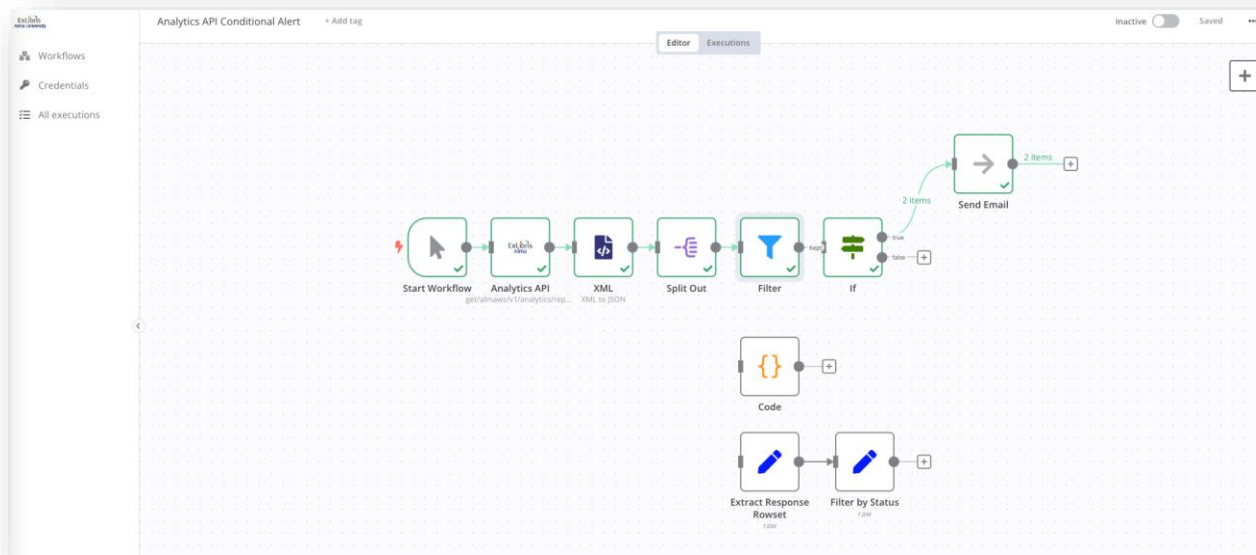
ExLibris

Workflows
Credentials
All executions

Analytics API Conditional Alert
+ Add tag

Inactive
Saved

Editor
Executions

Start Workflow
ExLibris
Analytics API
get/almaws/v1/analytics/rep...
XML
XML to JSON
Split Out
Filter
Kept
If
true
false
2 items
Send Email
2 items

Code

Extract Response Rowset
raw
Filter by Status
raw